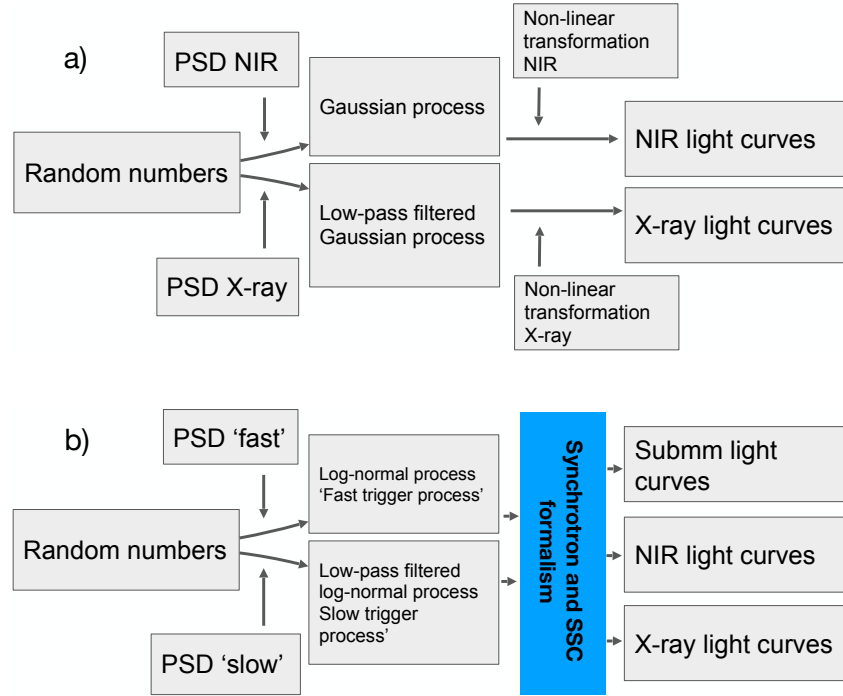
a)

PSD NIR

Non-linear transformation NIR

Random numbers

Gaussian process

NIR light curves

Low-pass filtered Gaussian process

X-ray light curves

PSD X-ray

Non-linear transformation X-ray

b)

PSD ‘fast’

Random numbers

Log-normal process ‘Fast trigger process’

Low-pass filtered log-normal process Slow trigger process’

PSD ‘slow’

Synchrotron and SSC formalism

Submm light curves

NIR light curves

X-ray light curves